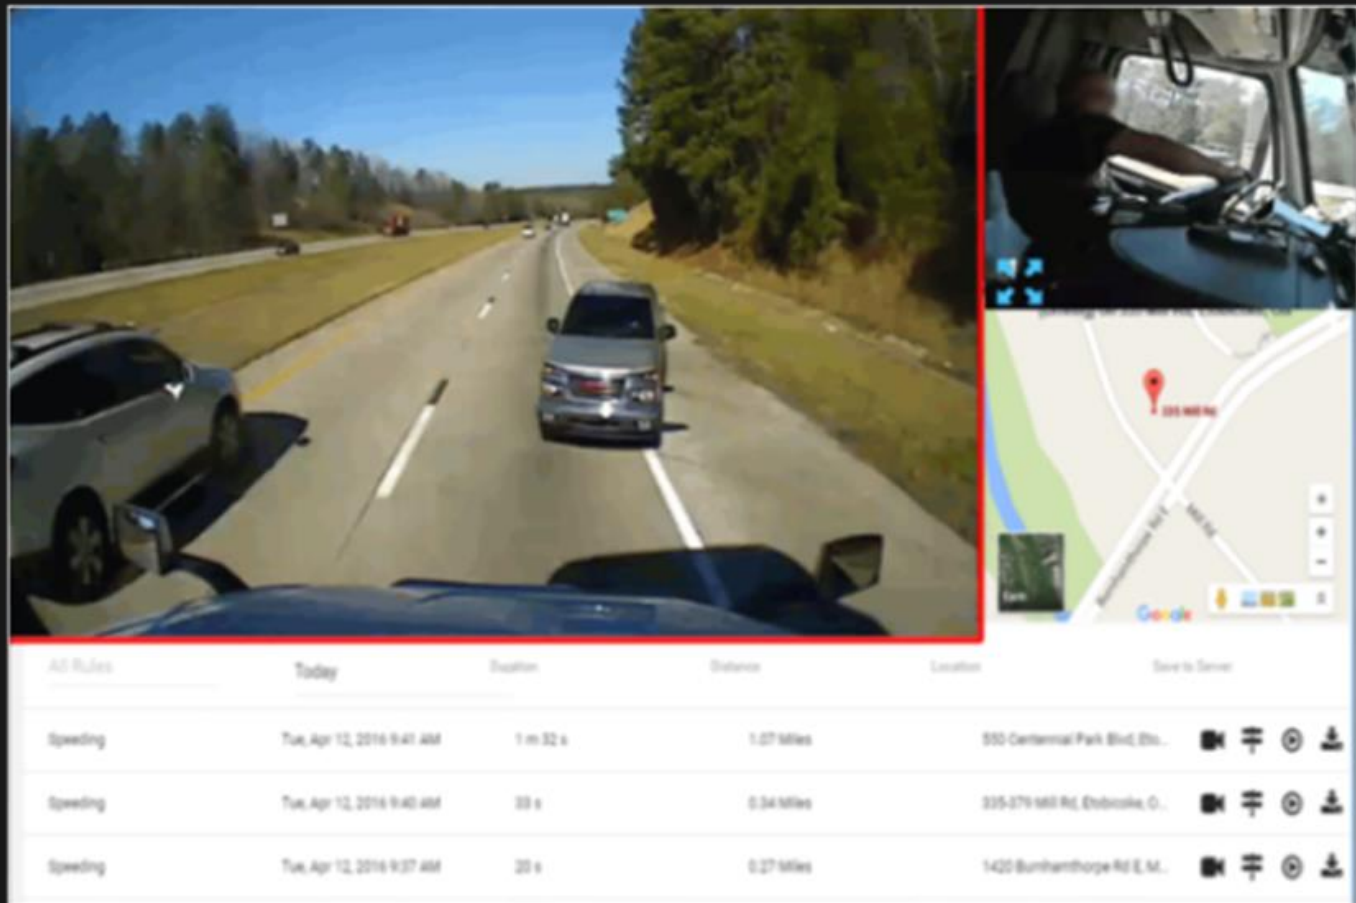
335 Mill Rd

Mill Rd

Burnhamthorpe Rd E

Google

All Rules

Today

Duration

Distance

Location

Save to Server

| | | | | |
|---|---|---|---|---|
| Speeding | Tue, Apr 12, 2016 9:41 AM | 1 m 32 s | 1.07 Miles | 550 Centennial Park Blvd, Eto... |
| Speeding | Tue, Apr 12, 2016 9:40 AM | 33 s | 0.34 Miles | 335-379 Mill Rd, Etobicoke, O... |
| Speeding | Tue, Apr 12, 2016 9:37 AM | 20 s | 0.27 Miles | 1420 Burnhamthorpe Rd E, M... |